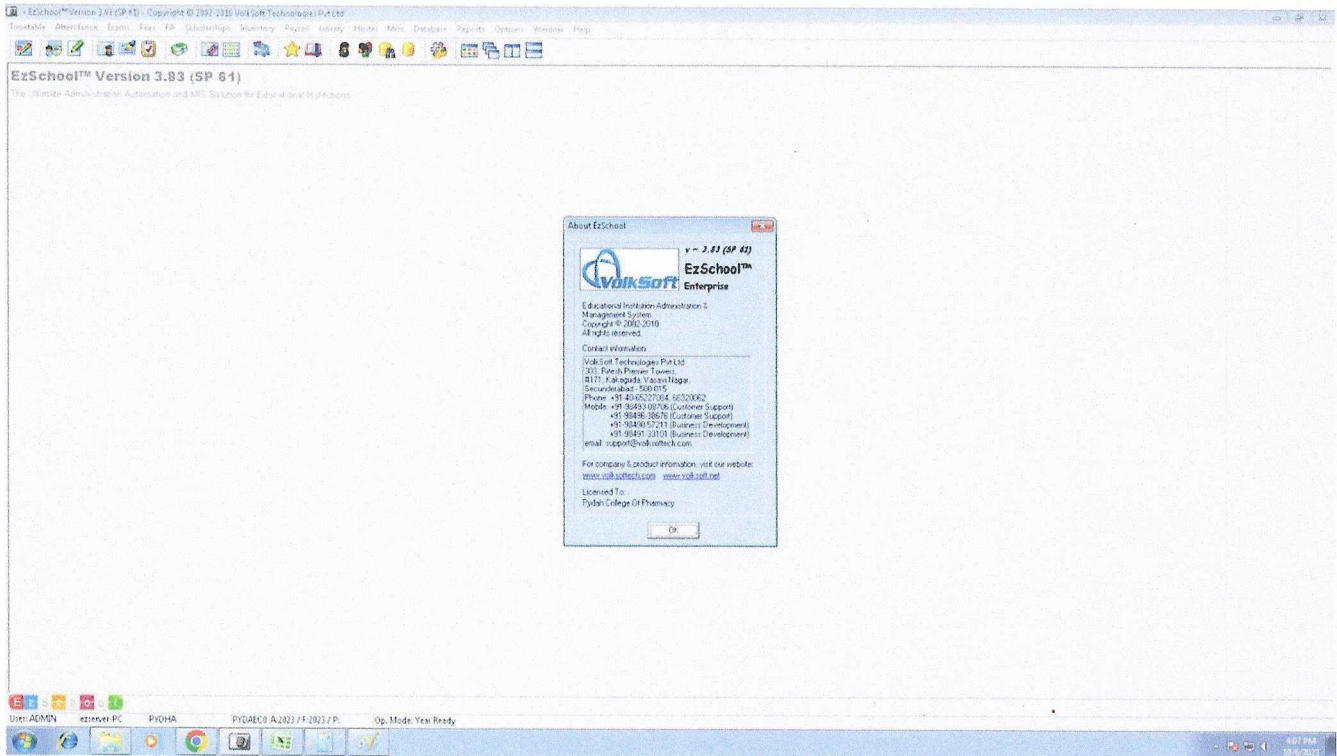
- EzSchool™ Version 3.83 (SP 61) - Copyright © 2002-2010 VolkSoft Technologies Pvt Ltd

Timetable Attendance Exams Fees FA Scholarships Inventory Payroll Library Hostel Misc Database Reports Options Window Help

EzSchool™ Version 3.83 (SP 61)

The Ultimate Administration Automation and MIS Solution for Educational Institutions

About EzSchool

v - 3.83 (SP 61)

VolkSoft

EzSchool™ Enterprise

Educational Institution Administration & Management System
Copyright © 2002-2010
All rights reserved.

Contact information

VolkSoft Technologies Pvt Ltd
303, Ritesh Premier Towers,
8171, Kakaguda, Vasavi Nagar,
Secunderabad - 500 015
Phone: +91-40-65227084, 66320062
Mobile: +91-98493-08706 (Customer Support)
+91-98496-38676 (Customer Support)
+91-98490-57211 (Business Development)
+91-98491-33101 (Business Development)
email: support@volksoftech.com

For company & product information, visit our website:
www.volksoftech.com www.volksoft.net

Licensed To:
Pydah College Of Pharmacy

OK

User: ADMIN ezserver-PC PYDHA PYDAECO A:2023 / F:2023 / P: Op. Mode: Year Ready

4:07 PM
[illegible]